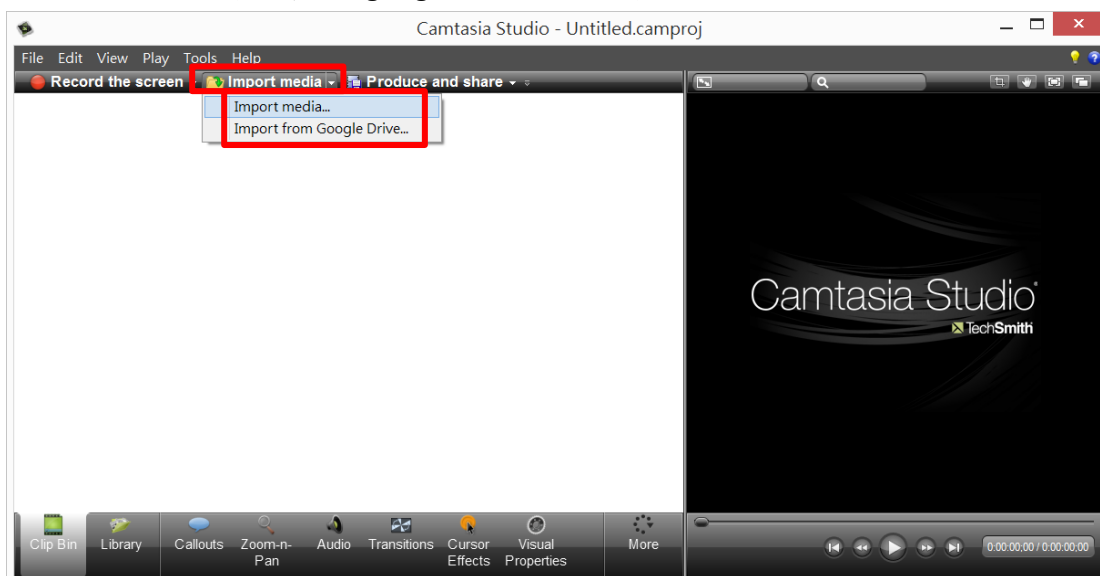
Camtasia Studio - Untitled.camproj

File Edit View Play Tools Help

Record the screen Import media Produce and share

Import media...
Import from Google Drive...

Camtasia Studio
TechSmith

Clip Bin
Library
Callouts
Zoom-n-Pan
Audio
Transitions
Cursor Effects
Visual Properties
More

0:00:00;00 / 0:00:00;00